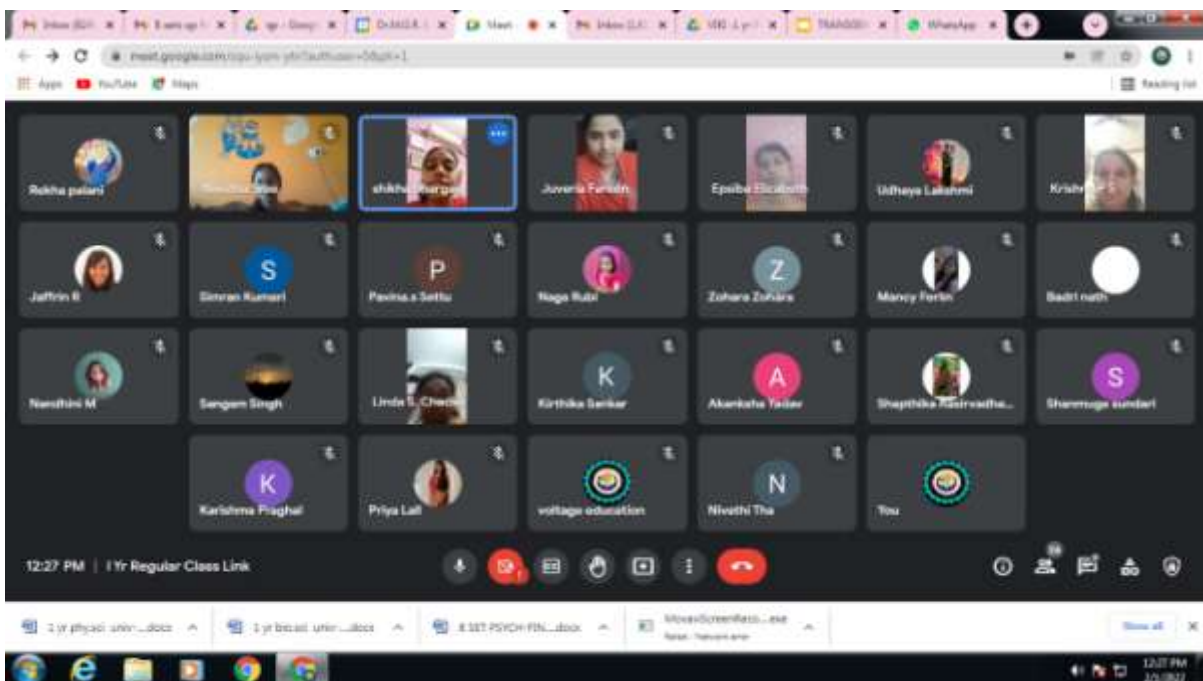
Inbox | Inbox | Inbox | Meet | Inbox | WhatsApp

meet.google.com/

Apps YouTube Maps

Reading list

Rekha palani

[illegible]

shikha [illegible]

Juveria Farheen

Epsiba Elizabeth

Udhaya Lakshmi

Krish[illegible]

Jaffrin R

S
Simran Kumari

P
Pavina.s Settu

Naga Rubi

Z
Zohara Zohara

Mancy Ferlin

Badri nath

Nandhini M

Sangam Singh

Linda S. Cheda

K
Kirthika Sankar

A
Akanksha Yadav

Shapthika Rasirvadha...

S
Shanmuga sundari

K
Karishma Praghal

Priya Lall

voltage education

N
Nivethi Tha

You

12:27 PM | I Yr Regular Class Link

1 yr physci univ-....docx

1 yr biosci univ-....docx

8 SET PSYCH FIN....docx

MovaviScreenReco....exe

Show all

12:27 PM